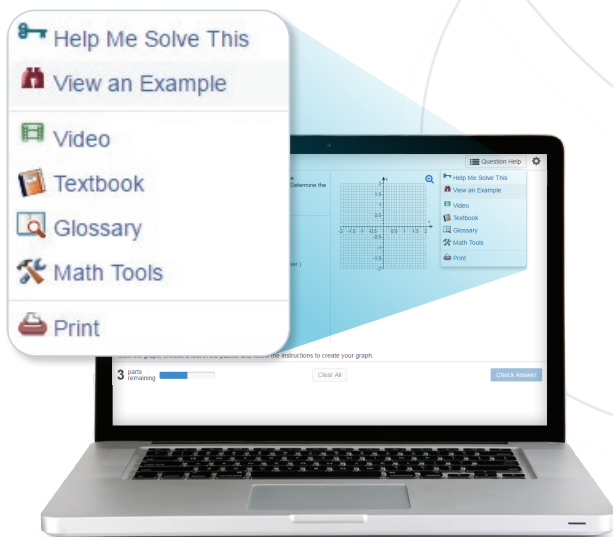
Help Me Solve This
View an Example
Video
Textbook
Glossary
Math Tools
Print

Question Help

Determine the

Help Me Solve This
View an Example
Video
Textbook
Glossary
Math Tools
Print

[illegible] the instructions to create your graph.

3 parts remaining

Clear All

Check Answer